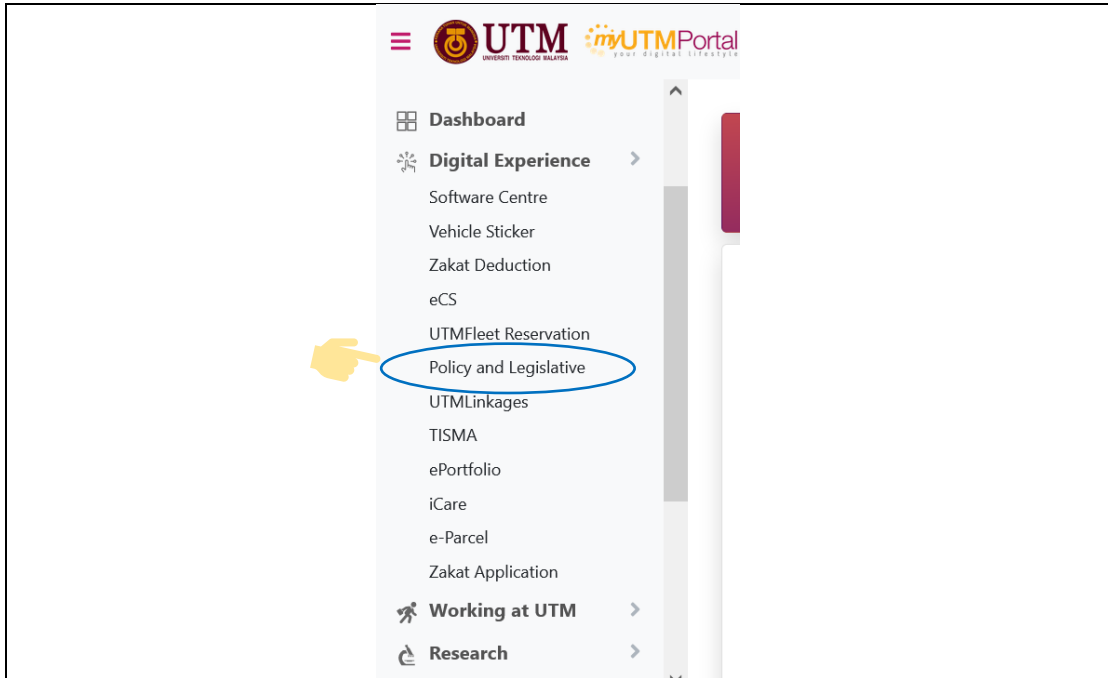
UTM
UNIVERSITI TEKNOLOGI MALAYSIA
myUTMPortal
your digital lifestyle

Dashboard
Digital Experience
Software Centre
Vehicle Sticker
Zakat Deduction
eCS
UTMFleet Reservation
Policy and Legislative
UTMLinkages
TISMA
ePortfolio
iCare
e-Parcel
Zakat Application
Working at UTM
Research